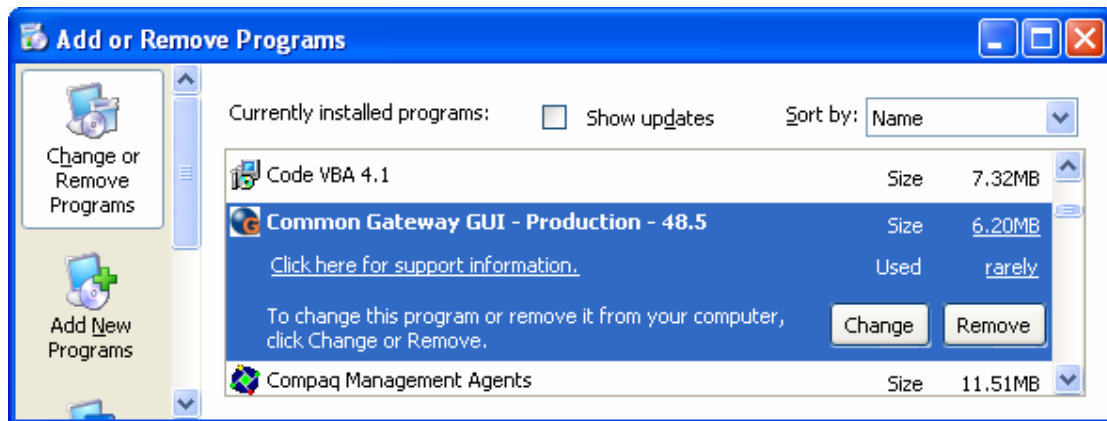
Add or Remove Programs

Change or Remove Programs

Add New Programs

Currently installed programs: Show updates Sort by: Name

Code VBA 4.1 Size 7.32MB

Common Gateway GUI - Production - 48.5 Size 6.20MB

Click here for support information. Used rarely

To change this program or remove it from your computer, click Change or Remove.

Change Remove

Compaq Management Agents Size 11.51MB